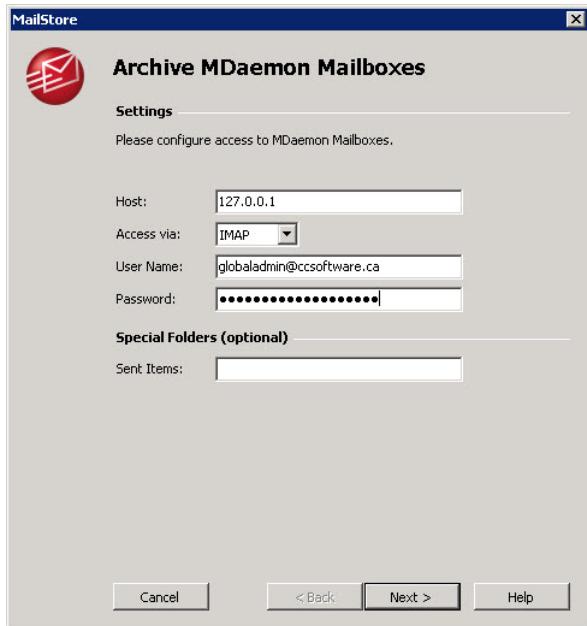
MailStore

Archive MDaemon Mailboxes

Settings

Please configure access to MDaemon Mailboxes.

Host: 127.0.0.1

Access via: IMAP

User Name: globaladmin@ccsoftware.ca

Password: ••••••••••••••••••••

Special Folders (optional)

Sent Items:

Cancel

< Back

Next >

Help